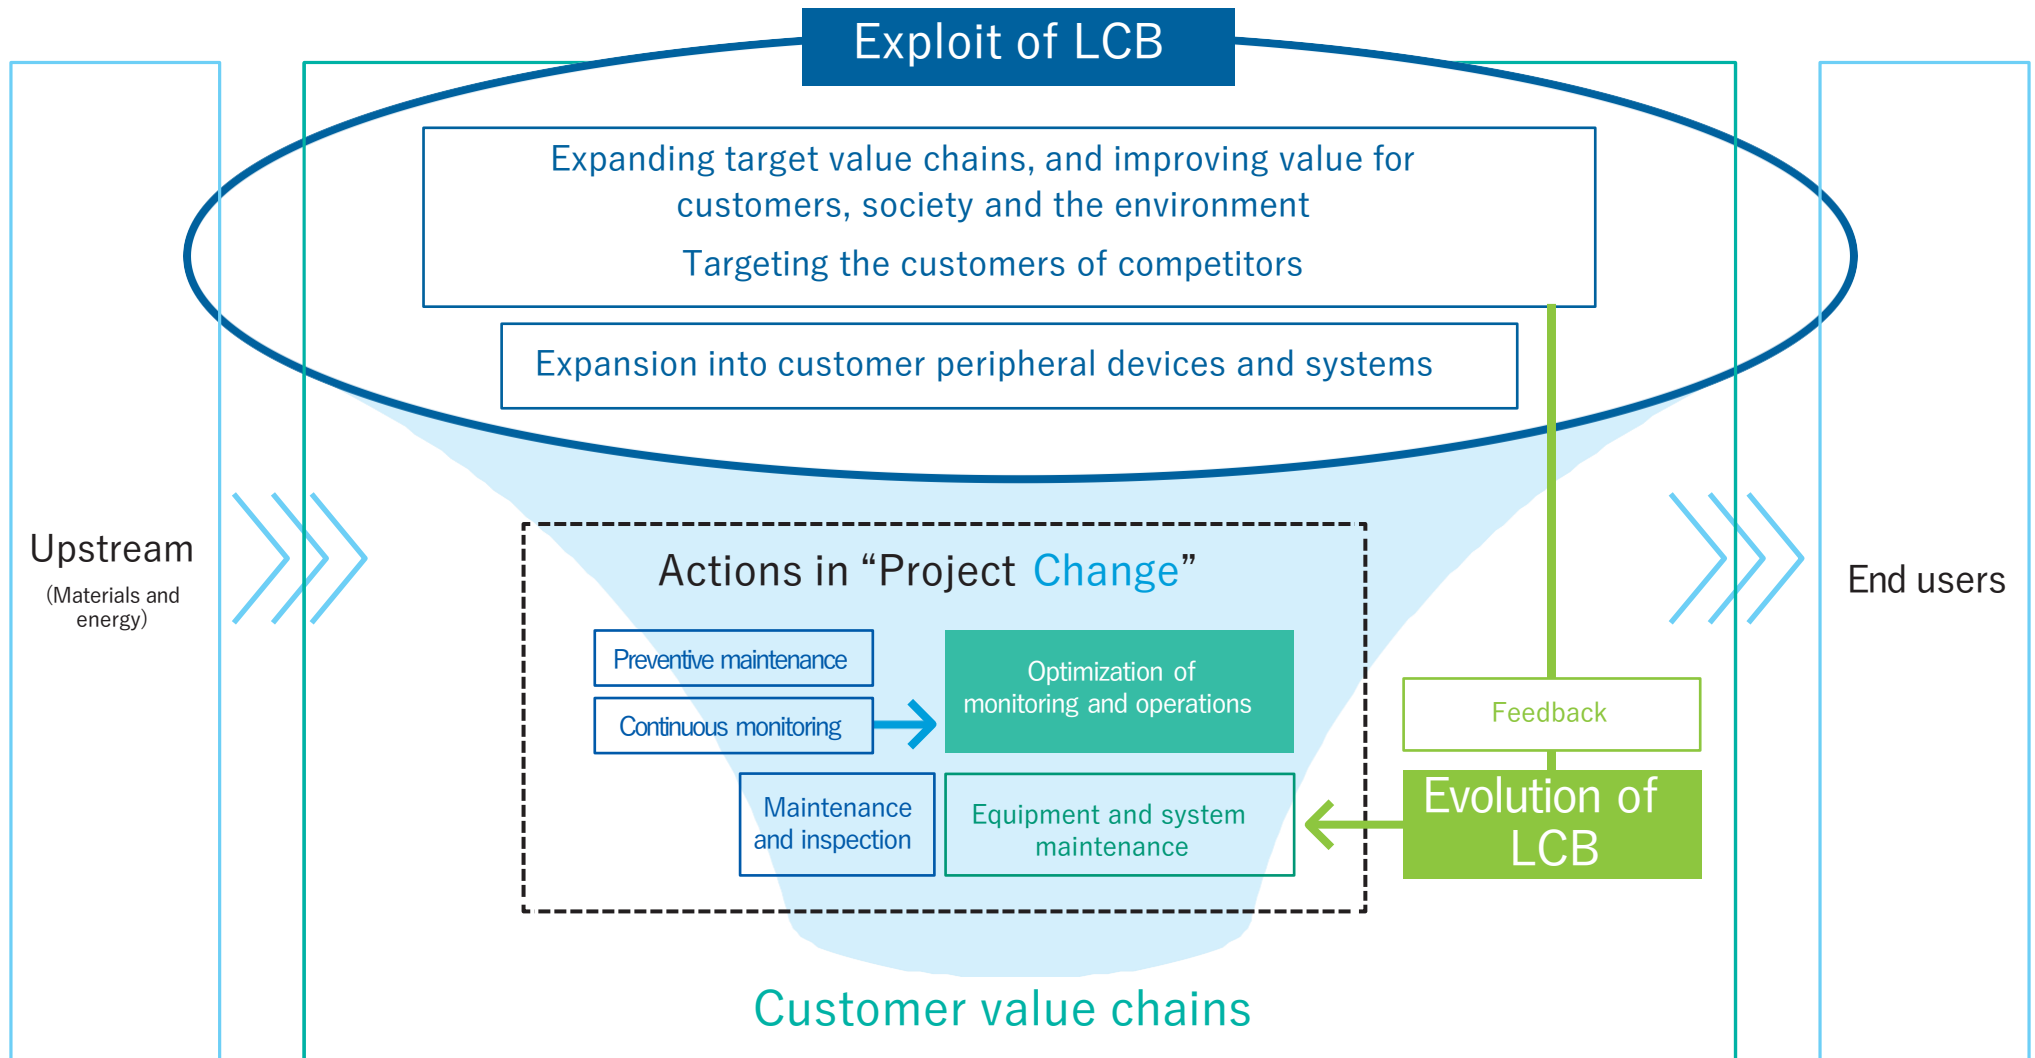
Exploit of LCB

Expanding target value chains, and improving value for customers, society and the environment

Targeting the customers of competitors

Expansion into customer peripheral devices and systems

Upstream
(Materials and energy)

Actions in “Project Change”

Preventive maintenance

Continuous monitoring

Optimization of monitoring and operations

Maintenance and inspection

Equipment and system maintenance

Feedback

Evolution of LCB

End users

Customer value chains